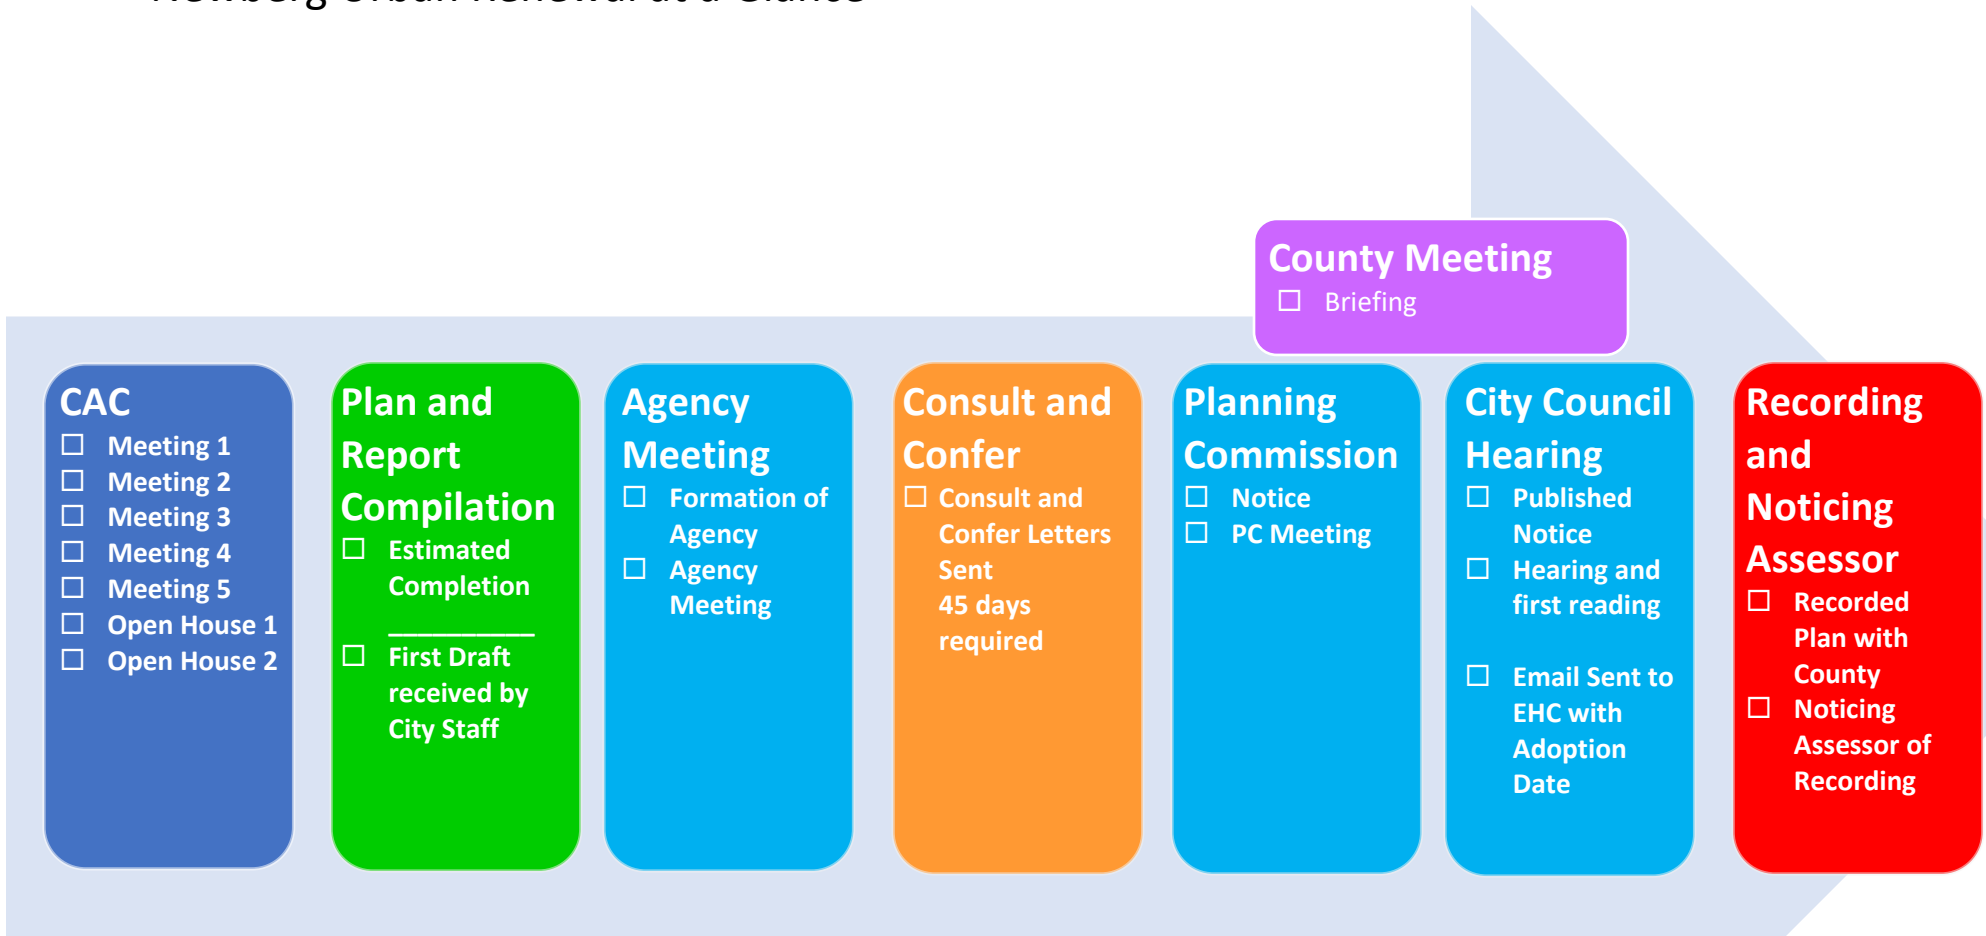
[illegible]

County Meeting
☐ Briefing

CAC
☐ Meeting 1
☐ Meeting 2
☐ Meeting 3
☐ Meeting 4
☐ Meeting 5
☐ Open House 1
☐ Open House 2

Plan and Report Compilation
☐ Estimated Completion
__________
☐ First Draft received by City Staff

Agency Meeting
☐ Formation of Agency
☐ Agency Meeting

Consult and Confer
☐ Consult and Confer Letters Sent
45 days required

Planning Commission
☐ Notice
☐ PC Meeting

City Council Hearing
☐ Published Notice
☐ Hearing and first reading
☐ Email Sent to EHC with Adoption Date

Recording and Noticing Assessor
☐ Recorded Plan with County
☐ Noticing Assessor of Recording